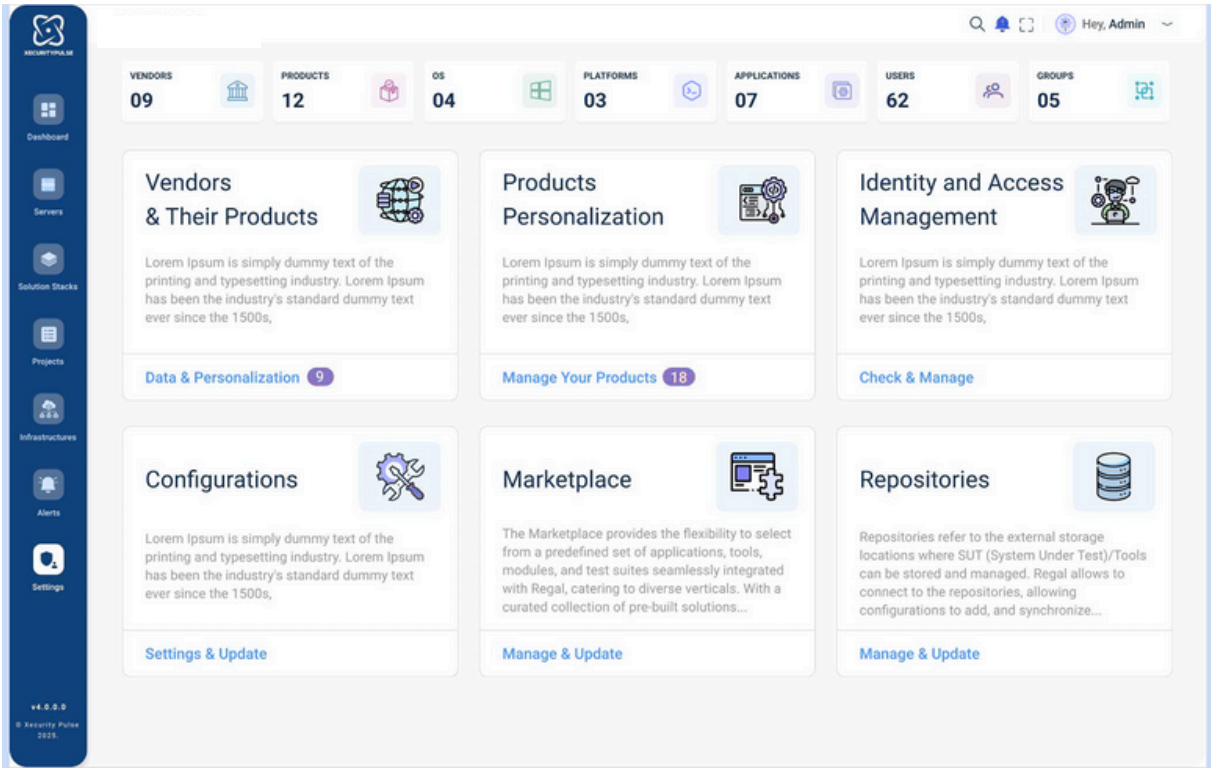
XECURITYPULSE

Dashboard

Servers

Solution Stacks

Projects

Infrastructures

Alerts

Settings

v4.0.0.0
© Xecurity Pulse 2025.

Hey, Admin

| VENDORS | PRODUCTS | OS | PLATFORMS | APPLICATIONS | USERS | GROUPS |
|---|---|---|---|---|---|---|
| 09 | 12 | 04 | 03 | 07 | 62 | 05 |

Vendors & Their Products

Lorem Ipsum is simply dummy text of the printing and typesetting industry. Lorem Ipsum has been the industry's standard dummy text ever since the 1500s,

Data & Personalization 9

Products Personalization

Lorem Ipsum is simply dummy text of the printing and typesetting industry. Lorem Ipsum has been the industry's standard dummy text ever since the 1500s,

Manage Your Products 18

Identity and Access Management

Lorem Ipsum is simply dummy text of the printing and typesetting industry. Lorem Ipsum has been the industry's standard dummy text ever since the 1500s,

Check & Manage

Configurations

Lorem Ipsum is simply dummy text of the printing and typesetting industry. Lorem Ipsum has been the industry's standard dummy text ever since the 1500s,

Settings & Update

Marketplace

The Marketplace provides the flexibility to select from a predefined set of applications, tools, modules, and test suites seamlessly integrated with Regal, catering to diverse verticals. With a curated collection of pre-built solutions...

Manage & Update

Repositories

Repositories refer to the external storage locations where SUT (System Under Test)/Tools can be stored and managed. Regal allows to connect to the repositories, allowing configurations to add, and synchronize...

Manage & Update